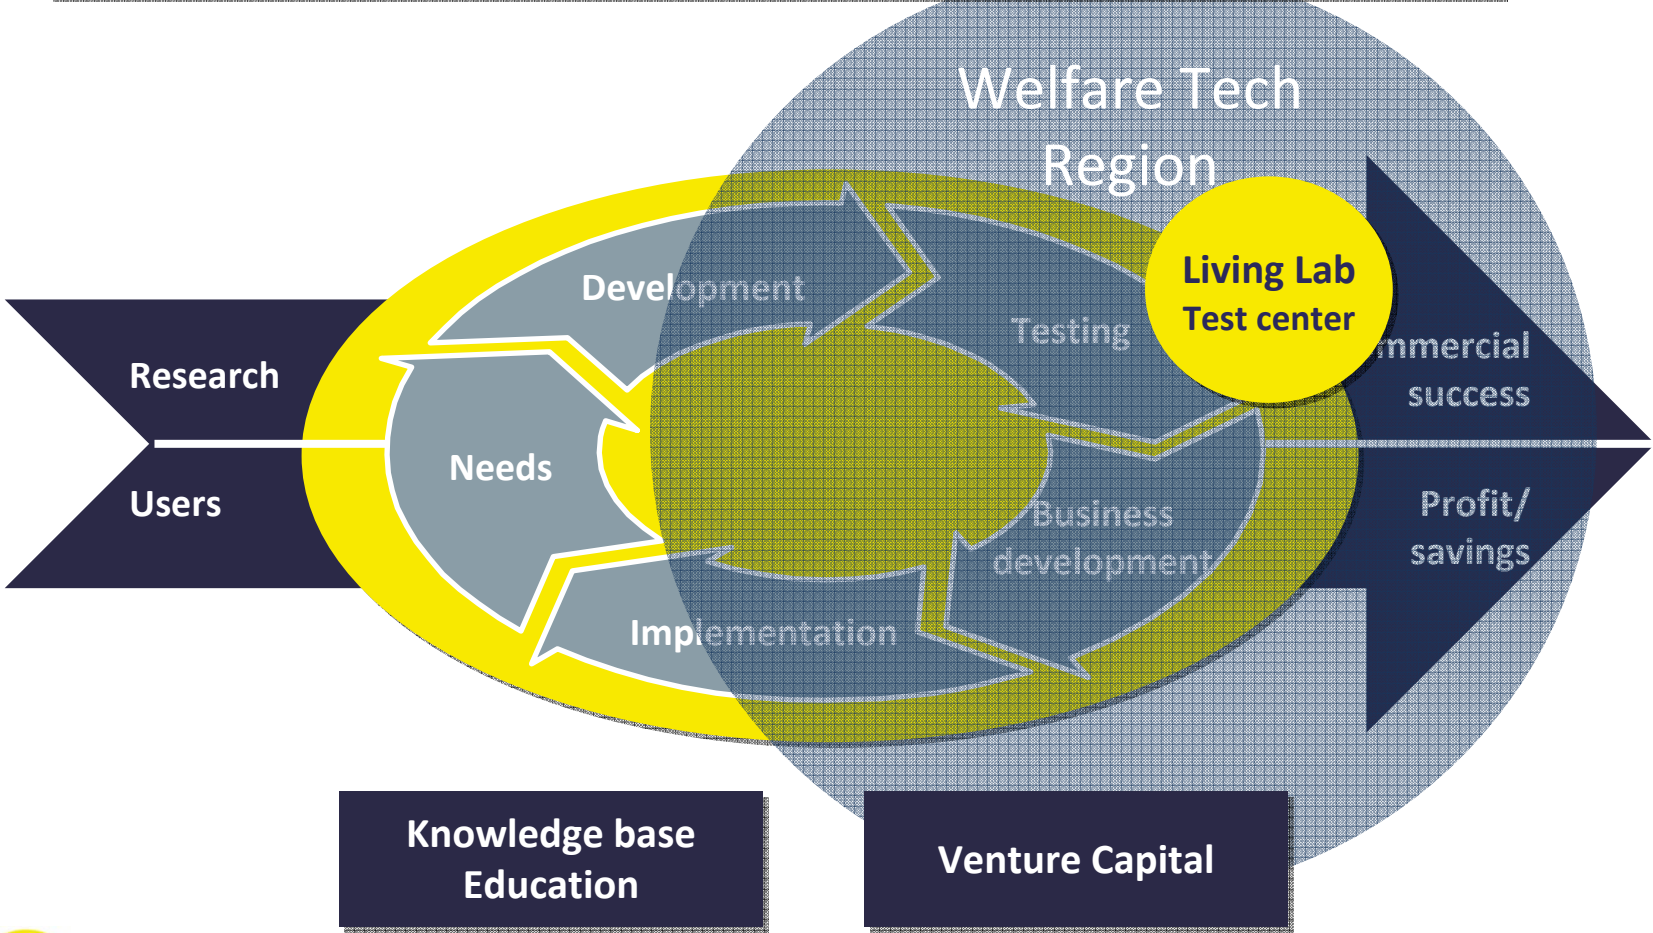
Welfare Tech Region

Development

Testing

Living Lab
Test center

Research

Users

Needs

mmercial success

Profit/ savings

Business development

Implementation

Knowledge base
Education

Venture Capital